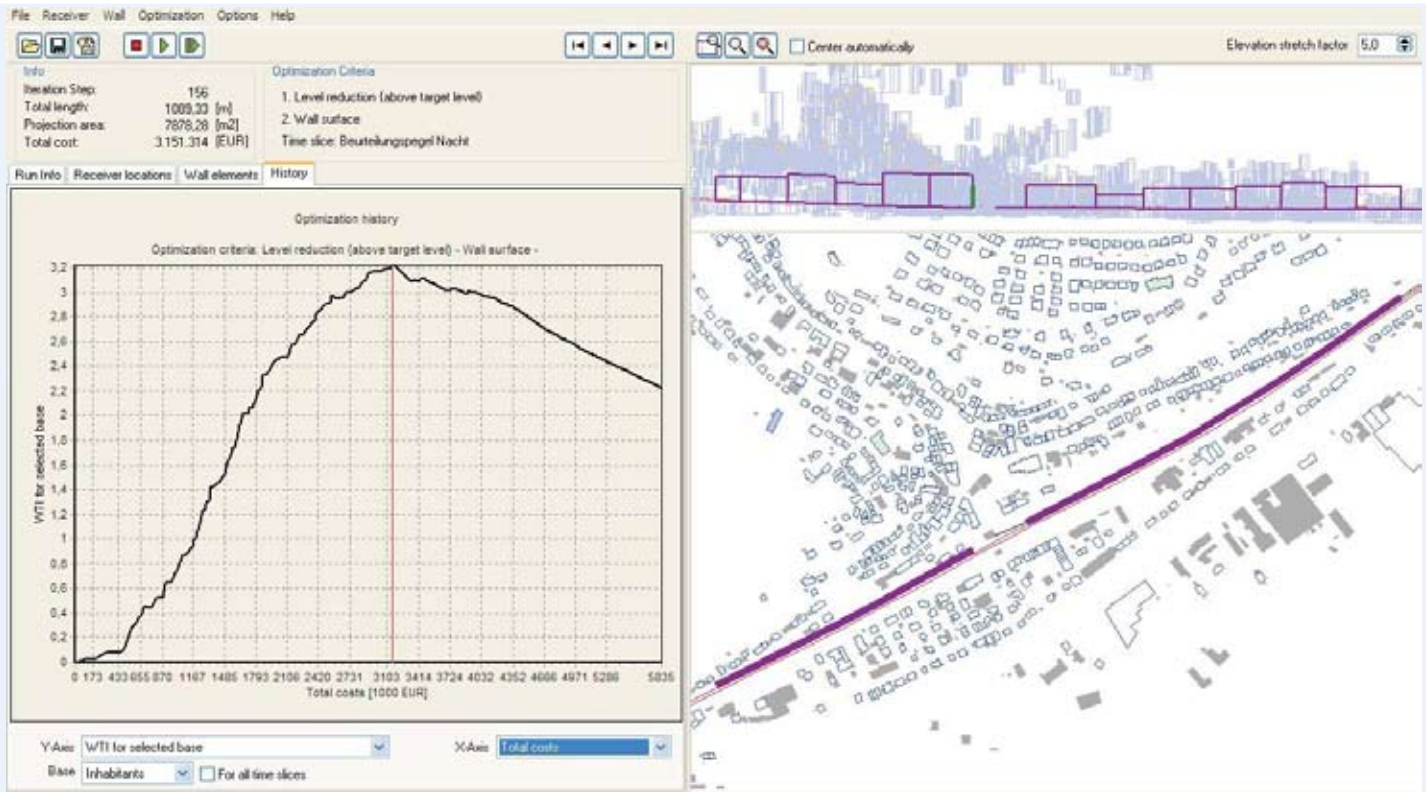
File Receiver Wall Optimization Options Help

Center automatically

Elevation stretch factor 5,0

Info
Iteration Step: 156
Total length: 1089,33 [m]
Projection area: 7878,28 [m2]
Total cost: 3.151.314 [EUR]

Optimization Criteria
1. Level reduction (above target level)
2. Wall surface
Time slice: Beurteilungspegel Nacht

Run Info | Receiver locations | Wall elements | History

Optimization history

Optimization criteria: Level reduction (above target level) - Wall surface -

3,2
3
2,8
2,6
2,4
2,2
2
1,8
1,6
1,4
1,2
1
0,8
0,6
0,4
0,2
0

WTI for selected base

0 173 433 655 870 1167 1485 1793 2106 2420 2731 3103 3414 3724 4032 4352 4666 4971 5286 5835
Total costs [1000 EUR]

Y-Axis WTI for selected base
X-Axis Total costs
Base Inhabitants
For all time slices